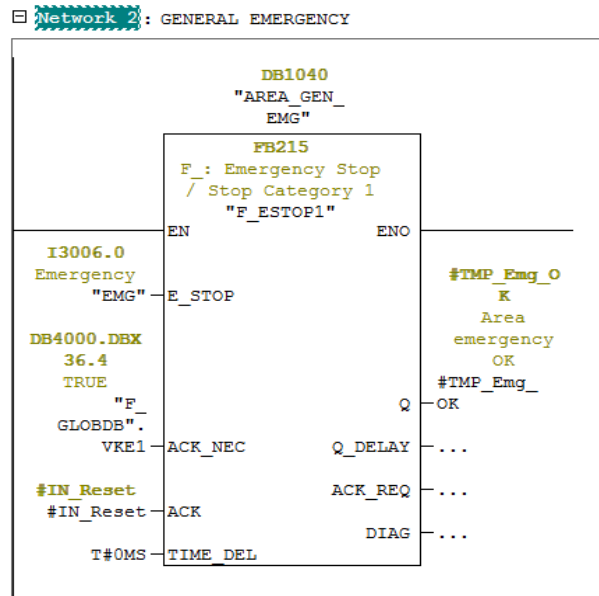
Network 2: GENERAL EMERGENCY

DB1040
"AREA_GEN_EMG"

FB215
F_: Emergency Stop / Stop Category 1
"F_ESTOP1"

EN
ENO

I3006.0
Emergency
"EMG" E_STOP

#TMP_Emg_OK
Area emergency OK

DB4000.DBX36.4
TRUE
"F_GLOBDB".
VKE1 ACK_NEC

#TMP_Emg_OK
Q

Q_DELAY ...

#IN_Reset
#IN_Reset ACK

ACK_REQ ...

DIAG ...

T#0MS TIME_DEL